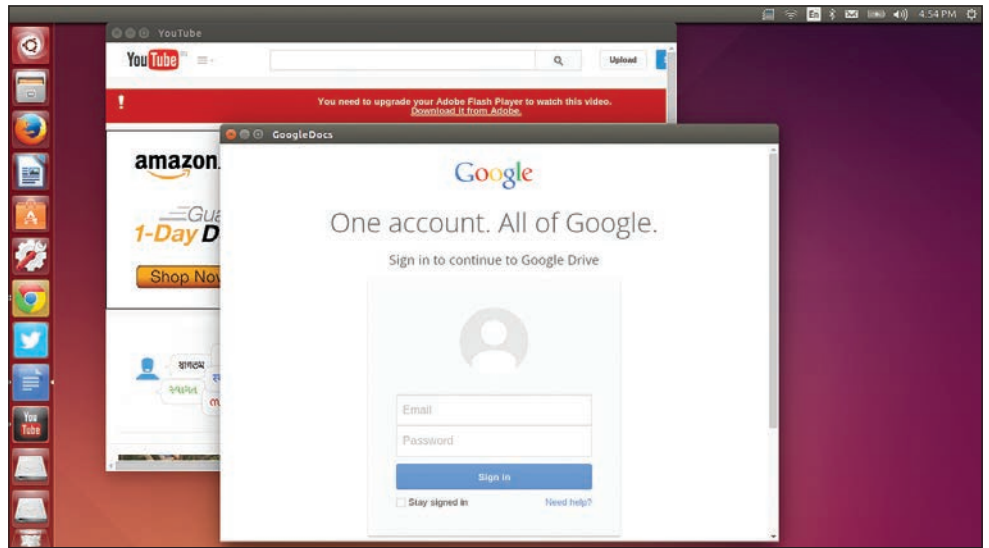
En 4:54 PM

YouTube

YouTube

Upload

You need to upgrade your Adobe Flash Player to watch this video. Download it from Adobe.

amazon

Gua
1-Day D

Shop Nov

You
Tube

GoogleDocs

Google

One account. All of Google.

Sign in to continue to Google Drive

Email

Password

Sign in

Stay signed in

Need help?